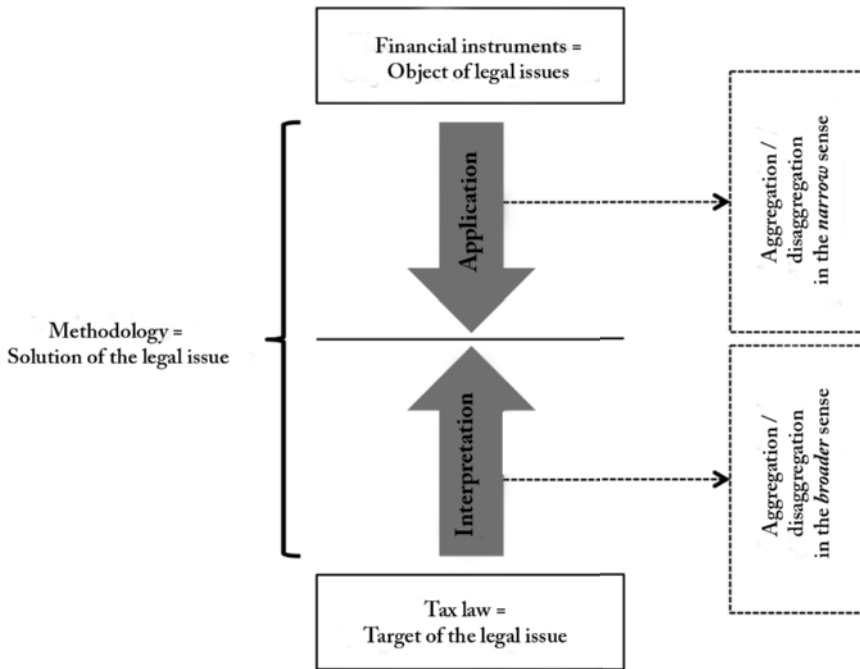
Financial instruments =
Object of legal issues

Methodology =
Solution of the legal issue

Application

Aggregation / disaggregation in the *narrow* sense

Interpretation

Aggregation / disaggregation in the *broader* sense

Tax law =
Target of the legal issue